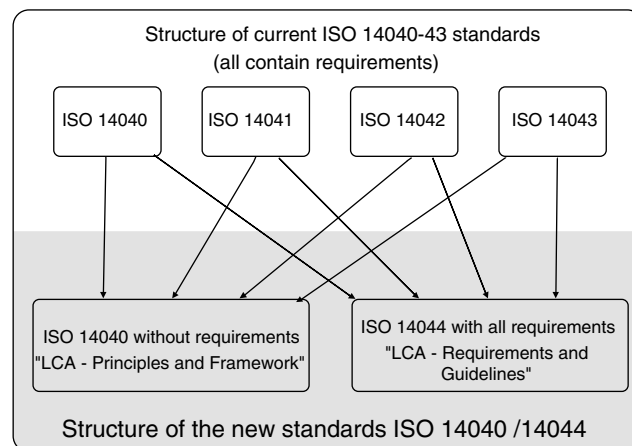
Structure of current ISO 14040-43 standards
(all contain requirements)

ISO 14040

ISO 14041

ISO 14042

ISO 14043

ISO 14040 without requirements
"LCA - Principles and Framework"

ISO 14044 with all requirements
"LCA - Requirements and Guidelines"

Structure of the new standards ISO 14040 /14044